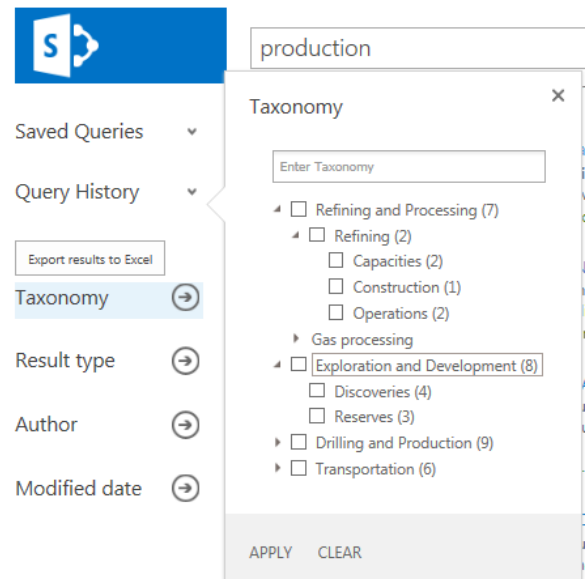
S

production

Saved Queries

Query History

Export results to Excel

Taxonomy

Result type

Author

Modified date

Taxonomy

×

Enter Taxonomy

Refining and Processing (7)

Refining (2)

Capacities (2)

Construction (1)

Operations (2)

Gas processing

Exploration and Development (8)

Discoveries (4)

Reserves (3)

Drilling and Production (9)

Transportation (6)

APPLY CLEAR